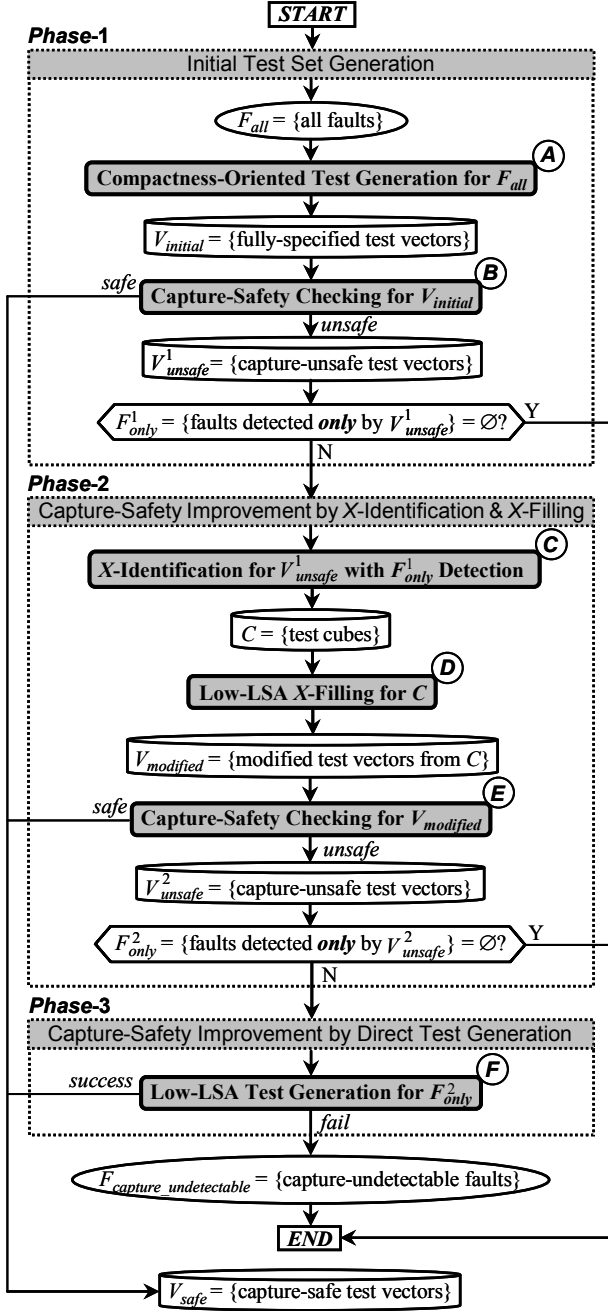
START

Phase-1

Initial Test Set Generation

$F_{all}$ = {all faults}

A

Compactness-Oriented Test Generation for $F_{all}$

$V_{initial}$ = {fully-specified test vectors}

B

safe

Capture-Safety Checking for $V_{initial}$

unsafe

$V^1_{unsafe}$ = {capture-unsafe test vectors}

$F^1_{only}$ = {faults detected only by $V^1_{unsafe}$} = ∅?

Y

N

Phase-2

Capture-Safety Improvement by X-Identification & X-Filling

C

X-Identification for $V^1_{unsafe}$ with $F^1_{only}$ Detection

$C$ = {test cubes}

D

Low-LSA X-Filling for $C$

$V_{modified}$ = {modified test vectors from $C$}

E

safe

Capture-Safety Checking for $V_{modified}$

unsafe

$V^2_{unsafe}$ = {capture-unsafe test vectors}

$F^2_{only}$ = {faults detected only by $V^2_{unsafe}$} = ∅?

Y

N

Phase-3

Capture-Safety Improvement by Direct Test Generation

F

success

Low-LSA Test Generation for $F^2_{only}$

fail

$F_{capture\_undetectable}$ = {capture-undetectable faults}

END

$V_{safe}$ = {capture-safe test vectors}